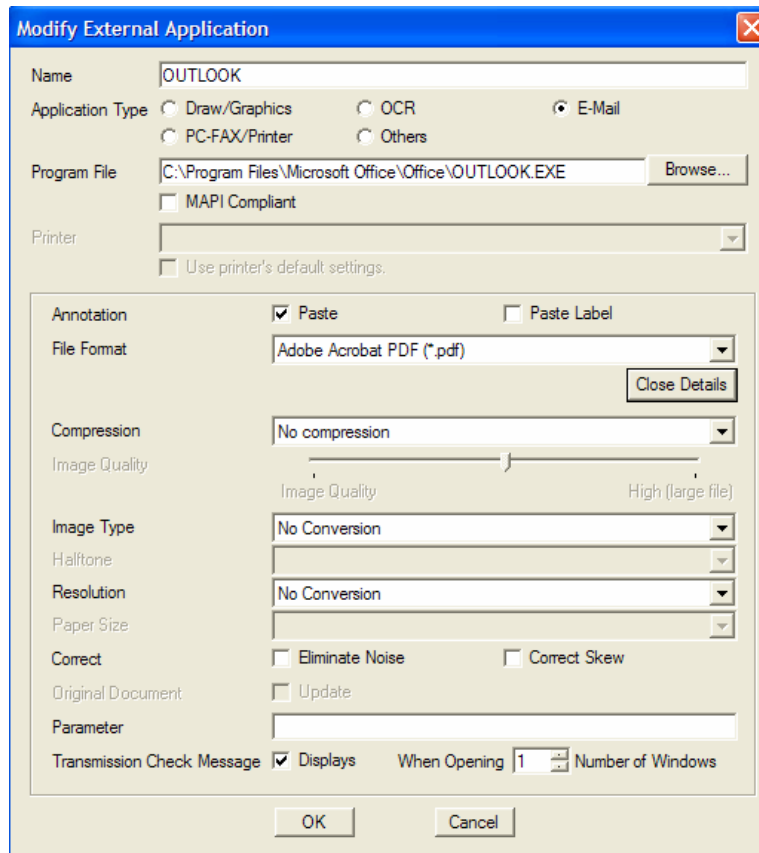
Modify External Application

Name OUTLOOK

Application Type Draw/Graphics OCR E-Mail
PC-FAX/Printer Others

Program File C:\Program Files\Microsoft Office\Office\OUTLOOK.EXE Browse...

MAPI Compliant

Printer

Use printer's default settings.

Annotation Paste Paste Label

File Format Adobe Acrobat PDF (*.pdf)

Close Details

Compression No compression

Image Quality

Image Quality High (large file)

Image Type No Conversion

Halftone

Resolution No Conversion

Paper Size

Correct Eliminate Noise Correct Skew

Original Document Update

Parameter

Transmission Check Message Displays When Opening 1 Number of Windows

OK Cancel